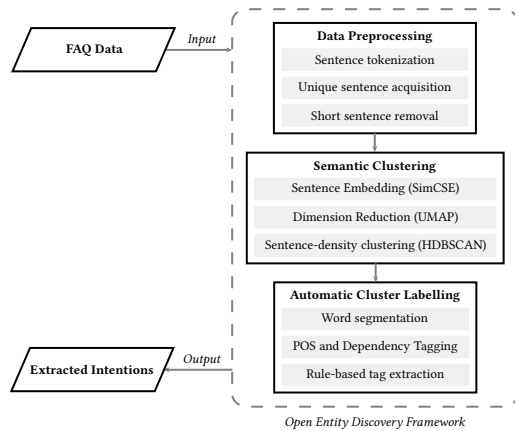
FAQ Data

Input

Data Preprocessing

Sentence tokenization

Unique sentence acquisition

Short sentence removal

Semantic Clustering

Sentence Embedding (SimCSE)

Dimension Reduction (UMAP)

Sentence-density clustering (HDBSCAN)

Automatic Cluster Labelling

Word segmentation

POS and Dependency Tagging

Rule-based tag extraction

Output

Extracted Intentions

Open Entity Discovery Framework